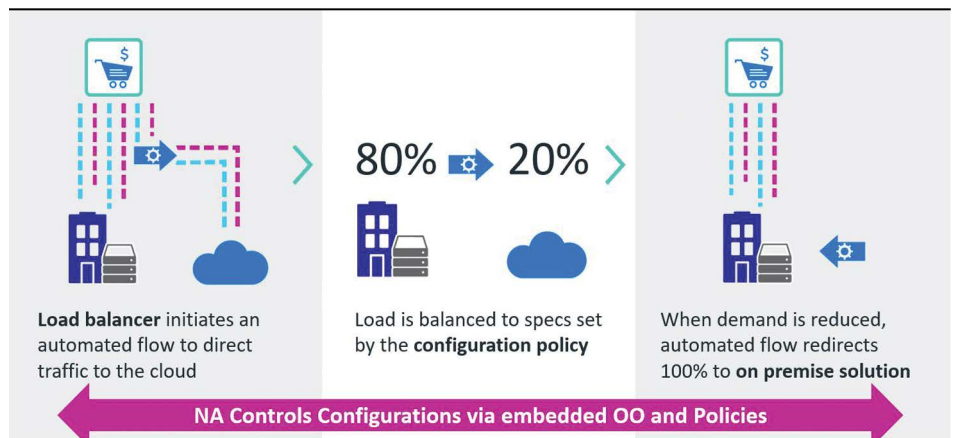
$

80% 20%

$

Load balancer initiates an automated flow to direct traffic to the cloud

Load is balanced to specs set by the configuration policy

When demand is reduced, automated flow redirects 100% to on premise solution

NA Controls Configurations via embedded OO and Policies